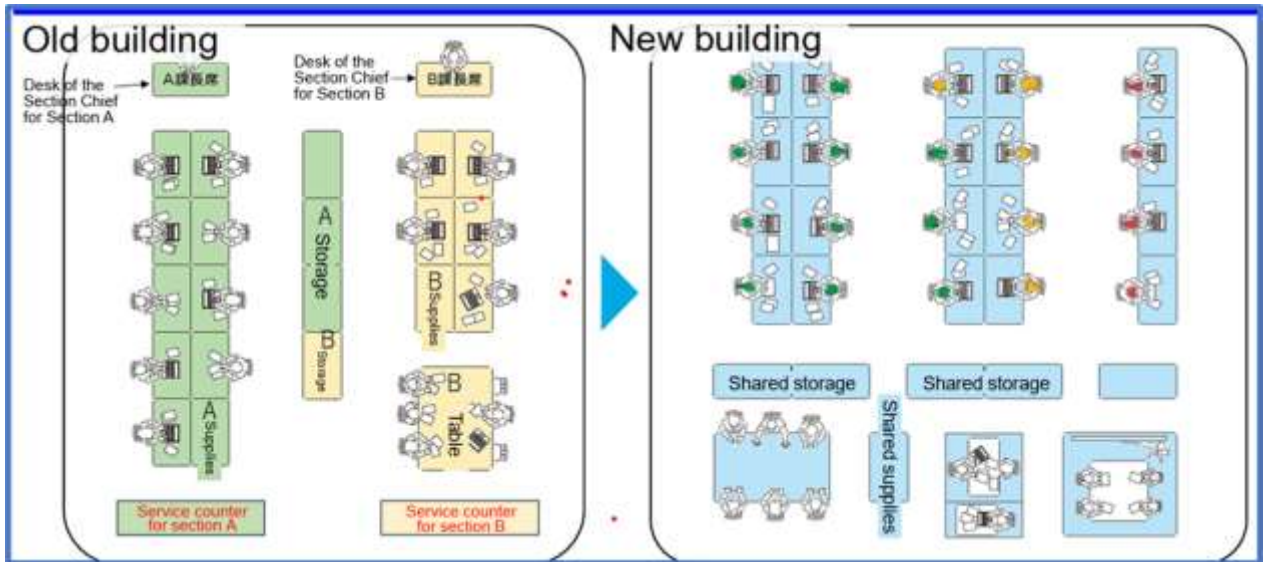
Old building

Desk of the Section Chief for Section A

A課長席

Desk of the Section Chief for Section B

B課長席

A Storage

B Storage

B Supplies

A Supplies

B Table

Service counter for section A

Service counter for section B

New building

Shared storage

Shared storage

Shared supplies